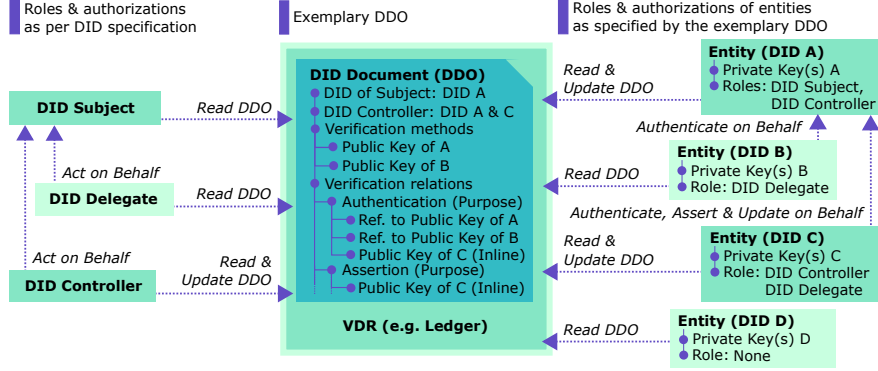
Roles & authorizations as per DID specification

Exemplary DDO

Roles & authorizations of entities as specified by the exemplary DDO

DID Subject

Act on Behalf

DID Delegate

Act on Behalf

DID Controller

Read DDO

Read DDO

Read & Update DDO

DID Document (DDO)
DID of Subject: DID A
DID Controller: DID A & C
Verification methods
Public Key of A
Public Key of B
Verification relations
Authentication (Purpose)
Ref. to Public Key of A
Ref. to Public Key of B
Public Key of C (Inline)
Assertion (Purpose)
Public Key of C (Inline)

VDR (e.g. Ledger)

Read & Update DDO

Entity (DID A)
Private Key(s) A
Roles: DID Subject, DID Controller

Authenticate on Behalf

Read DDO

Entity (DID B)
Private Key(s) B
Role: DID Delegate

Authenticate, Assert & Update on Behalf

Read & Update DDO

Entity (DID C)
Private Key(s) C
Role: DID Controller DID Delegate

Read DDO

Entity (DID D)
Private Key(s) D
Role: None